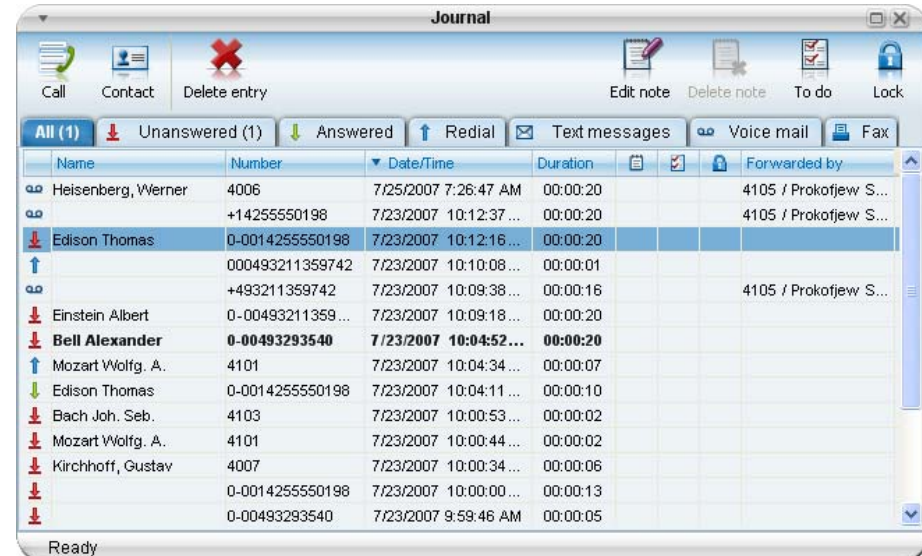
Journal

Call Contact Delete entry Edit note Delete note To do Lock

All (1) | Unanswered (1) | Answered | Redial | Text messages | Voice mail | Fax

| Name | Number | Date/Time | Duration | | | | Forwarded by |
|---|---|---|---|---|---|---|---|
| Heisenberg, Werner | 4006 | 7/25/2007 7:26:47 AM | 00:00:20 | | | | 4105 / Prokofjew S... |
| | +14255550198 | 7/23/2007 10:12:37... | 00:00:20 | | | | 4105 / Prokofjew S... |
| Edison Thomas | 0-0014255550198 | 7/23/2007 10:12:16... | 00:00:20 | | | | |
| | 000493211359742 | 7/23/2007 10:10:08... | 00:00:01 | | | | |
| | +493211359742 | 7/23/2007 10:09:38... | 00:00:16 | | | | 4105 / Prokofjew S... |
| Einstein Albert | 0-00493211359... | 7/23/2007 10:09:18... | 00:00:20 | | | | |
| **Bell Alexander** | **0-00493293540** | **7/23/2007 10:04:52...** | **00:00:20** | | | | |
| Mozart Wolfg. A. | 4101 | 7/23/2007 10:04:34... | 00:00:07 | | | | |
| Edison Thomas | 0-0014255550198 | 7/23/2007 10:04:11... | 00:00:10 | | | | |
| Bach Joh. Seb. | 4103 | 7/23/2007 10:00:53... | 00:00:02 | | | | |
| Mozart Wolfg. A. | 4101 | 7/23/2007 10:00:44... | 00:00:02 | | | | |
| Kirchhoff, Gustav | 4007 | 7/23/2007 10:00:34... | 00:00:06 | | | | |
| | 0-0014255550198 | 7/23/2007 10:00:00... | 00:00:13 | | | | |
| | 0-00493293540 | 7/23/2007 9:59:46 AM | 00:00:05 | | | | |

Ready